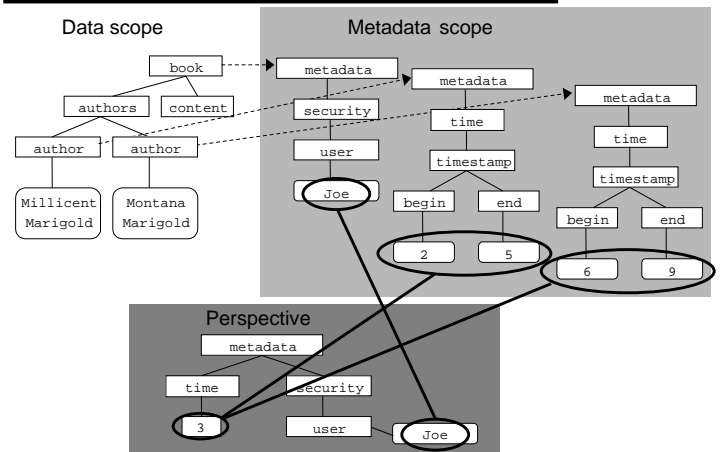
Data scope

Metadata scope

book
authors
content
author
author
Millicent Marigold
Montana Marigold

metadata
security
user
Joe

metadata
time
timestamp
begin
end
2
5

metadata
time
timestamp
begin
end
6
9

Perspective

metadata
time
security
3
user
Joe